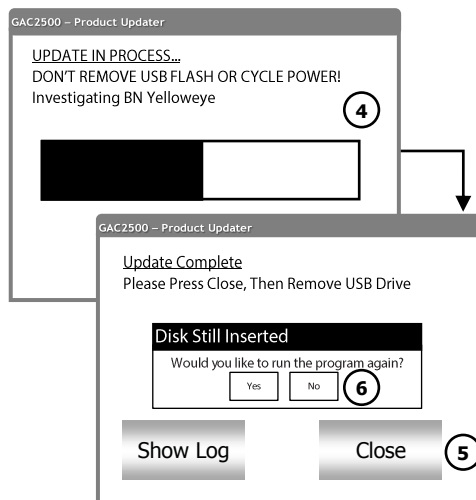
GAC2500 – Product Updater

UPDATE IN PROCESS...
DON'T REMOVE USB FLASH OR CYCLE POWER!
Investigating BN Yelloweye

4

GAC2500 – Product Updater

Update Complete
Please Press Close, Then Remove USB Drive

Disk Still Inserted
Would you like to run the program again?

Yes
No
6

Show Log
Close
5